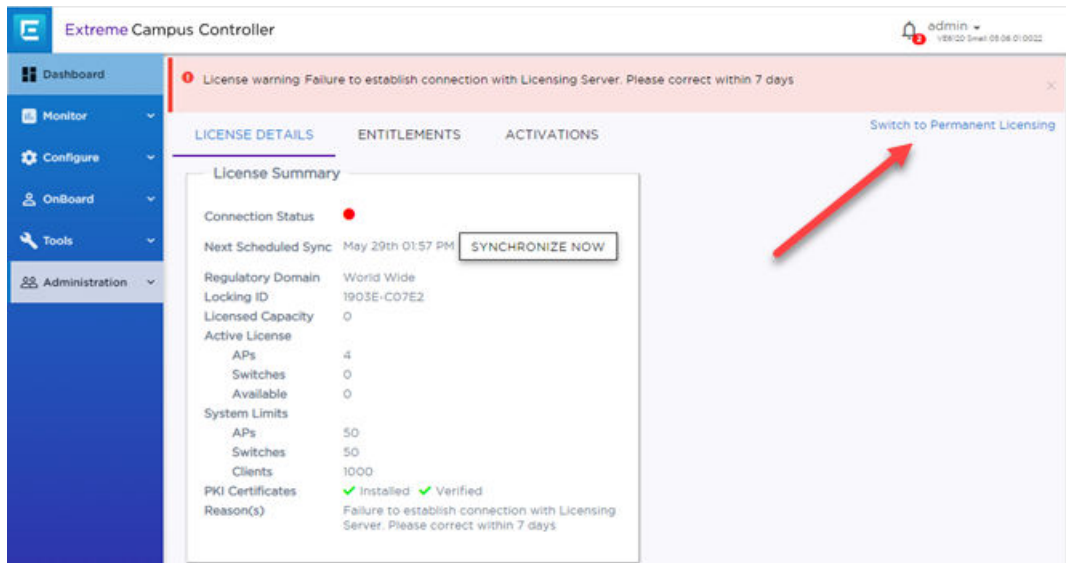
Extreme Campus Controller

2 admin
VE6120 Small 05.06.01.0022

Dashboard
Monitor
Configure
OnBoard
Tools
Administration

License warning Failure to establish connection with Licensing Server. Please correct within 7 days

LICENSE DETAILS ENTITLEMENTS ACTIVATIONS

Switch to Permanent Licensing

License Summary

Connection Status
Next Scheduled Sync May 29th 01:57 PM SYNCHRONIZE NOW
Regulatory Domain World Wide
Locking ID 1903E-C07E2
Licensed Capacity 0
Active License
APs 4
Switches 0
Available 0
System Limits
APs 50
Switches 50
Clients 1000
PKI Certificates Installed Verified
Reason(s) Failure to establish connection with Licensing Server. Please correct within 7 days